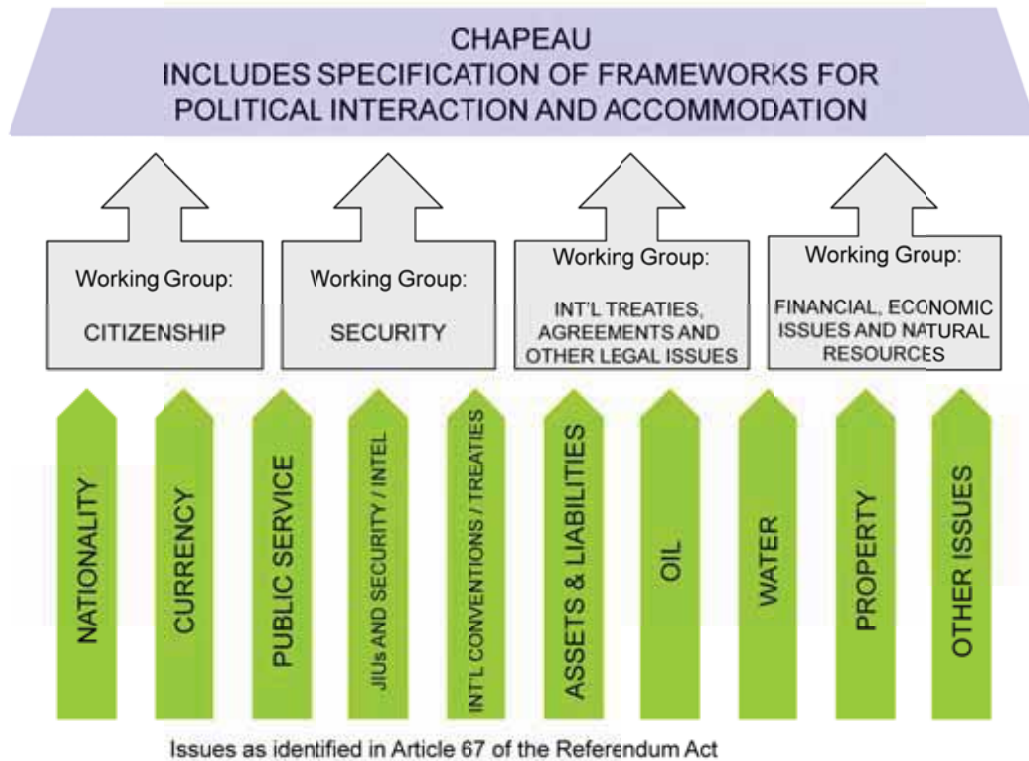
CHAPEAU
INCLUDES SPECIFICATION OF FRAMEWORKS FOR POLITICAL INTERACTION AND ACCOMMODATION

Working Group:
CITIZENSHIP

Working Group:
SECURITY

Working Group:
INT'L TREATIES, AGREEMENTS AND OTHER LEGAL ISSUES

Working Group:
FINANCIAL, ECONOMIC ISSUES AND NATURAL RESOURCES

NATIONALITY

CURRENCY

PUBLIC SERVICE

JIUs AND SECURITY / INTEL

INT'L CONVENTIONS / TREATIES

ASSETS & LIABILITIES

OIL

WATER

PROPERTY

OTHER ISSUES

Issues as identified in Article 67 of the Referendum Act